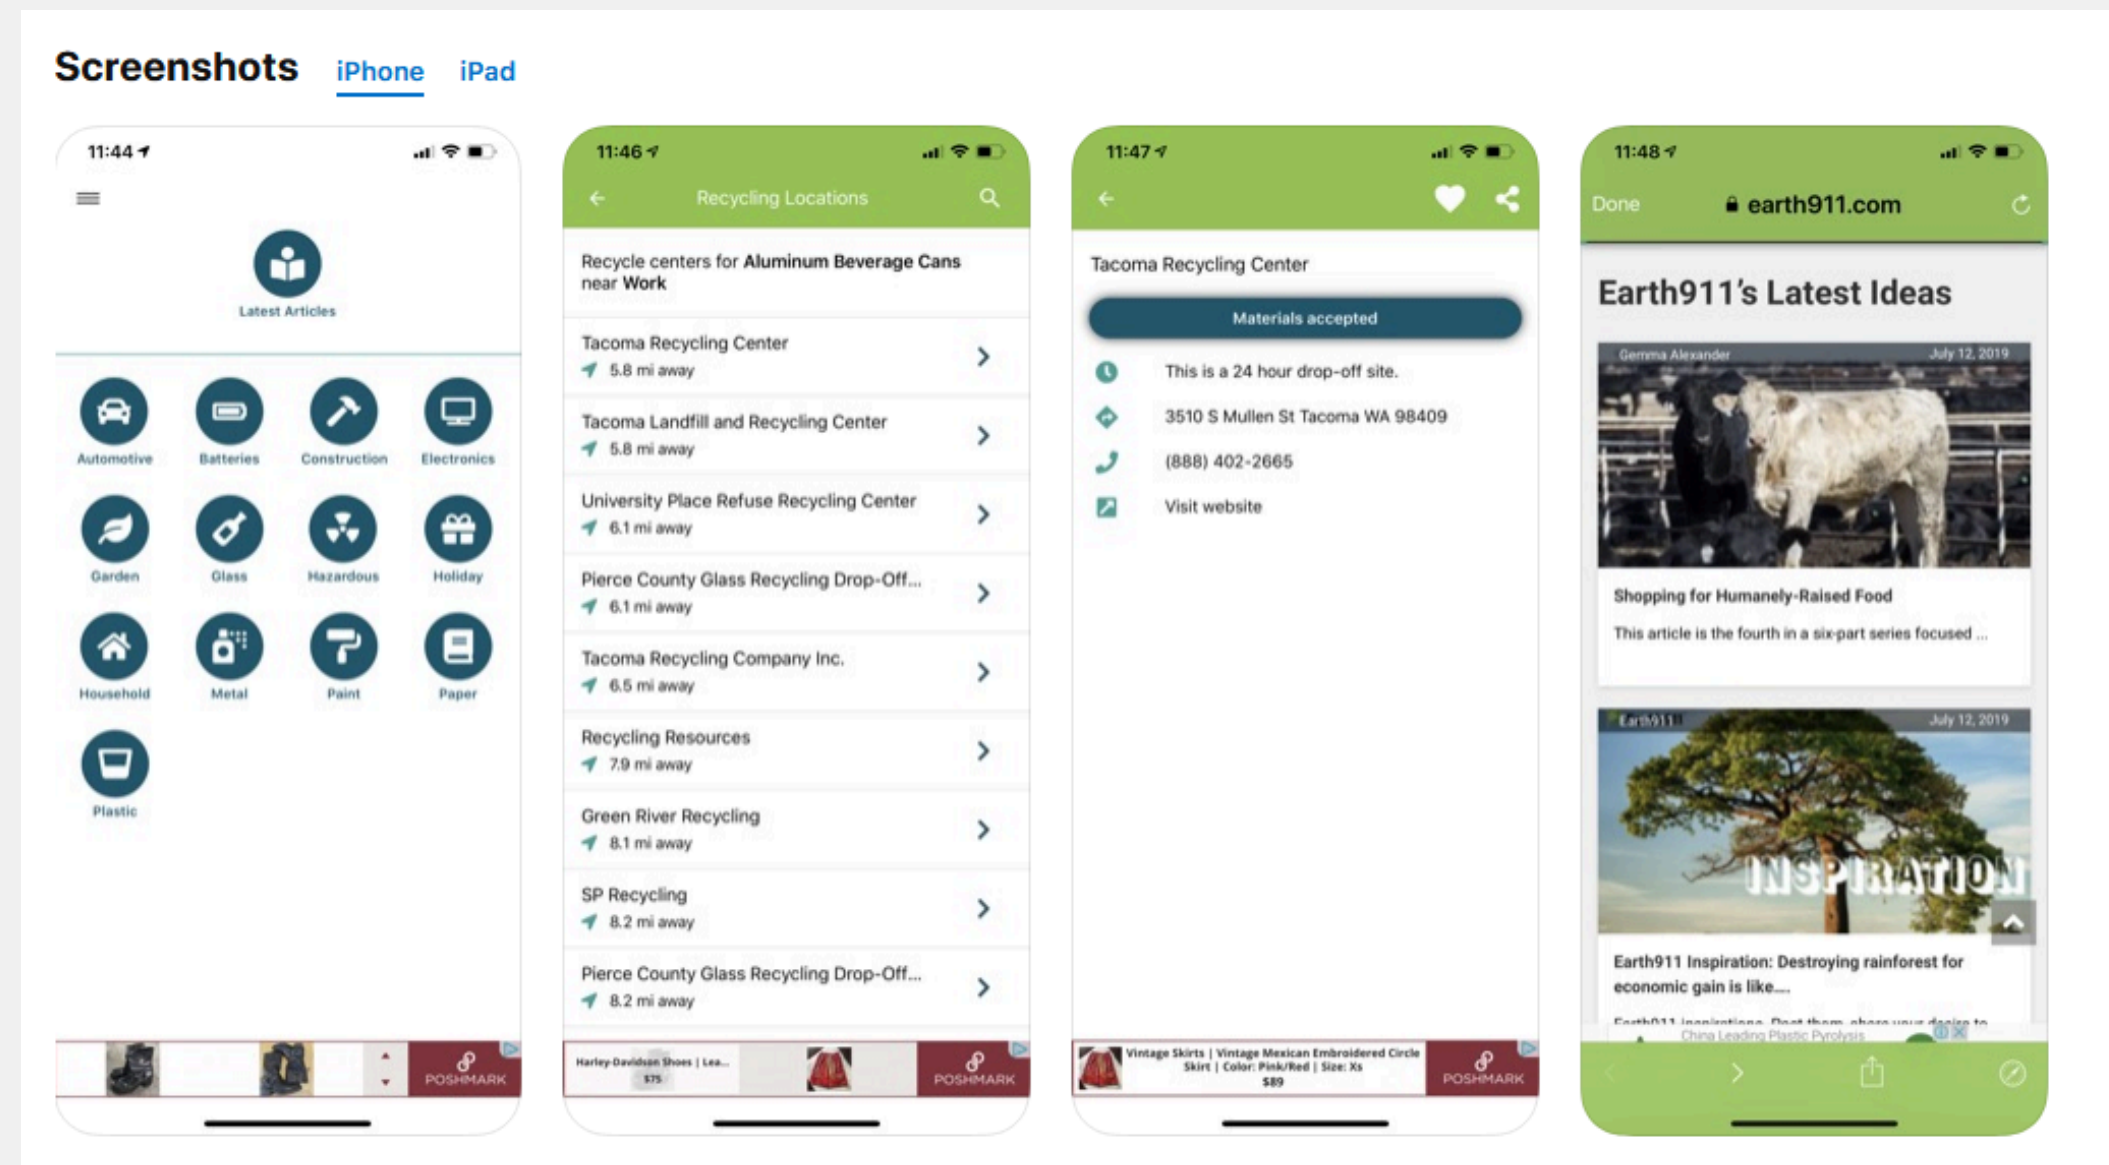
Screenshots iPhone iPad

11:44

Latest Articles

Automotive Batteries Construction Electronics

Garden Glass Hazardous Holiday

Household Metal Paint Paper

Plastic

POSHMARK

11:46

Recycling Locations

Recycle centers for **Aluminum Beverage Cans** near **Work**

Tacoma Recycling Center
5.8 mi away

Tacoma Landfill and Recycling Center
5.8 mi away

University Place Refuse Recycling Center
6.1 mi away

Pierce County Glass Recycling Drop-Off...
6.1 mi away

Tacoma Recycling Company Inc.
6.5 mi away

Recycling Resources
7.9 mi away

Green River Recycling
8.1 mi away

SP Recycling
8.2 mi away

Pierce County Glass Recycling Drop-Off...
8.2 mi away

Harley-Davidson Shoes | Lea...
$75
POSHMARK

11:47

Tacoma Recycling Center

Materials accepted

This is a 24 hour drop-off site.

3510 S Mullen St Tacoma WA 98409

(888) 402-2665

Visit website

Vintage Skirts | Vintage Mexican Embroidered Circle Skirt | Color: Pink/Red | Size: Xs
$89
POSHMARK

11:48

Done earth911.com

Earth911's Latest Ideas

Gemma Alexander July 12, 2019

Shopping for Humanely-Raised Food

This article is the fourth in a six-part series focused ...

Earth911 July 12, 2019

INSPIRATION

Earth911 Inspiration: Destroying rainforest for economic gain is like....

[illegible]

China Leading Plastic Pyrolysis